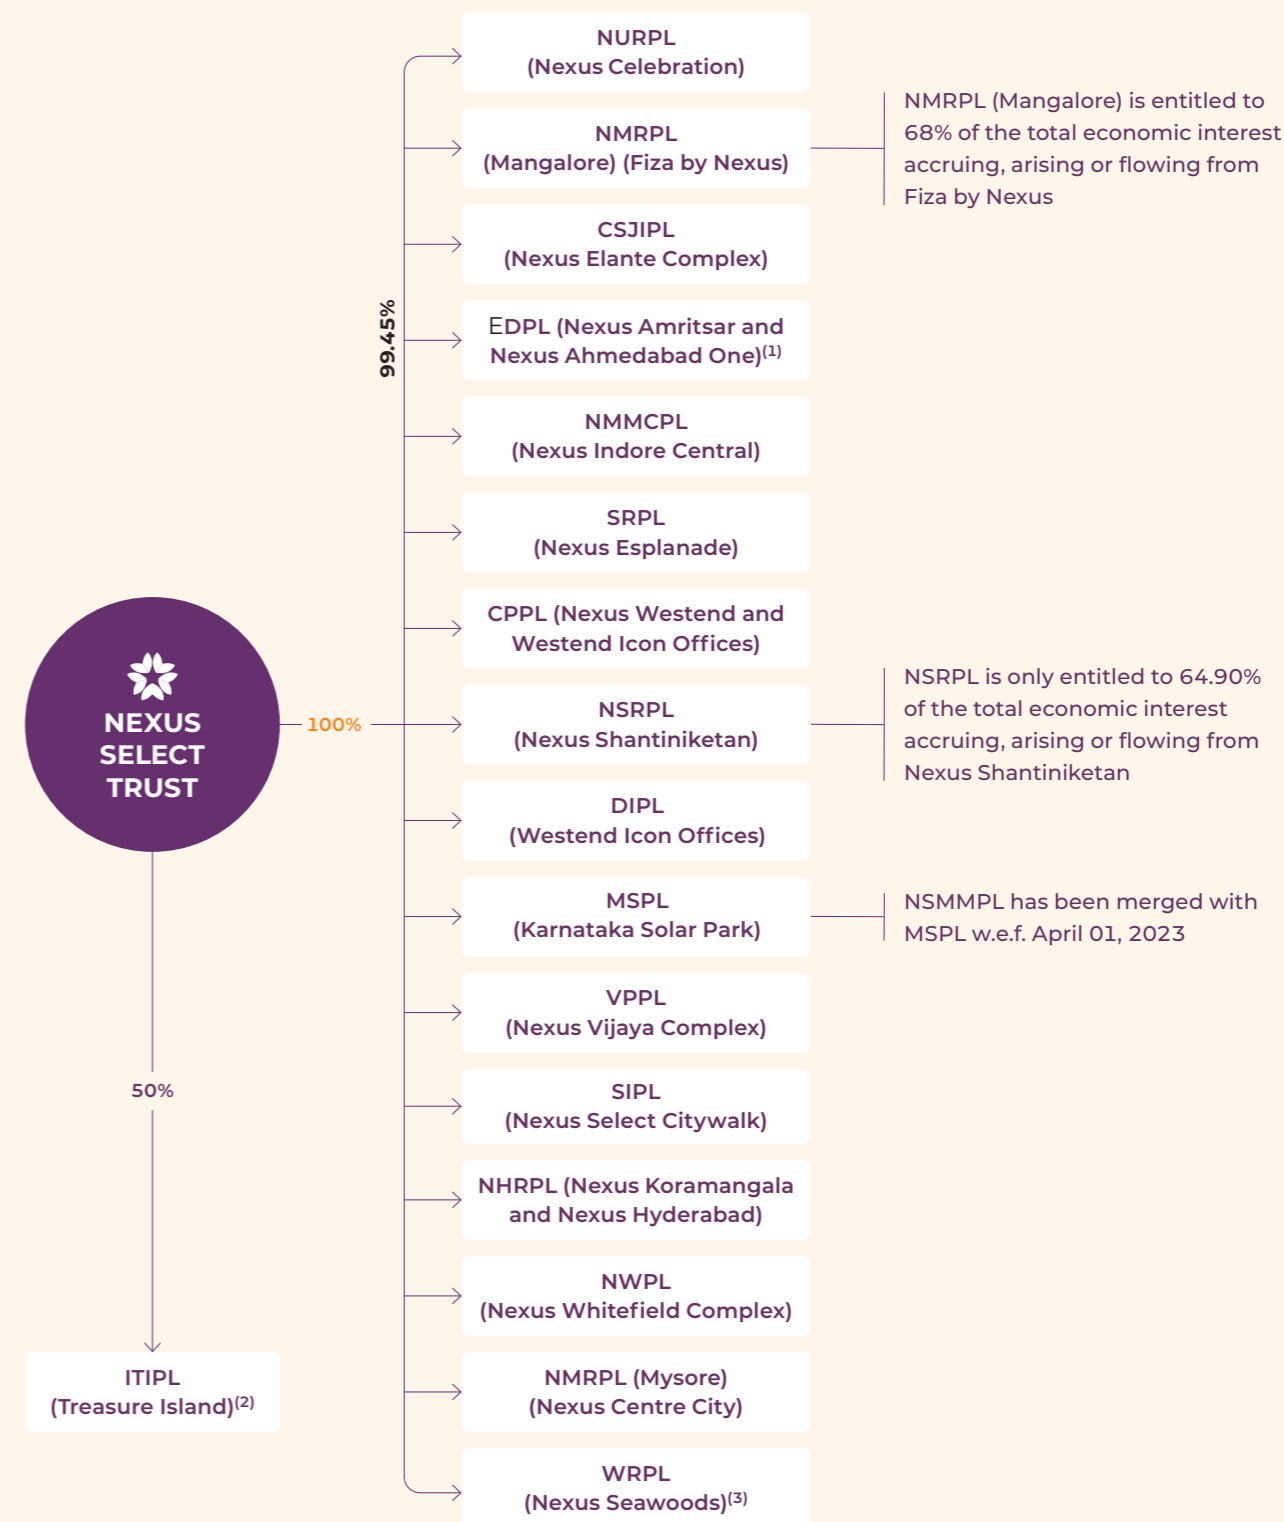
NURPL
(Nexus Celebration)

NMRPL
(Mangalore) (Fiza by Nexus)

NMRPL (Mangalore) is entitled to 68% of the total economic interest accruing, arising or flowing from Fiza by Nexus

CSJIPL
(Nexus Elante Complex)

99.45%

EDPL (Nexus Amritsar and Nexus Ahmedabad One)$^{(1)}$

NMMCPL
(Nexus Indore Central)

SRPL
(Nexus Esplanade)

CPPL (Nexus Westend and Westend Icon Offices)

NEXUS SELECT TRUST

100%

NSRPL
(Nexus Shantiniketan)

NSRPL is only entitled to 64.90% of the total economic interest accruing, arising or flowing from Nexus Shantiniketan

DIPL
(Westend Icon Offices)

MSPL
(Karnataka Solar Park)

NSMMPL has been merged with MSPL w.e.f. April 01, 2023

VPPL
(Nexus Vijaya Complex)

50%

SIPL
(Nexus Select Citywalk)

NHRPL (Nexus Koramangala and Nexus Hyderabad)

NWPL
(Nexus Whitefield Complex)

ITIPL
(Treasure Island)$^{(2)}$

NMRPL (Mysore)
(Nexus Centre City)

WRPL
(Nexus Seawoods)$^{(3)}$